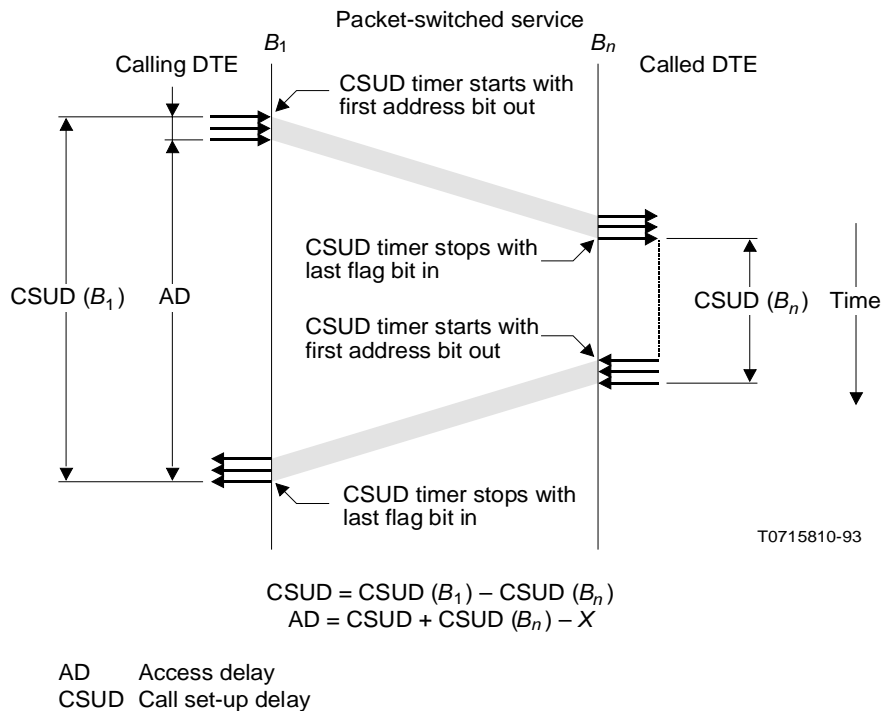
Packet-switched service

$B_1$

$B_n$

Calling DTE

Called DTE

CSUD timer starts with first address bit out

CSUD timer stops with last flag bit in

CSUD ($B_1$)

AD

CSUD ($B_n$)

Time

CSUD timer starts with first address bit out

CSUD timer stops with last flag bit in

T0715810-93

CSUD = CSUD ($B_1$) – CSUD ($B_n$)
AD = CSUD + CSUD ($B_n$) – $X$

AD Access delay
CSUD Call set-up delay